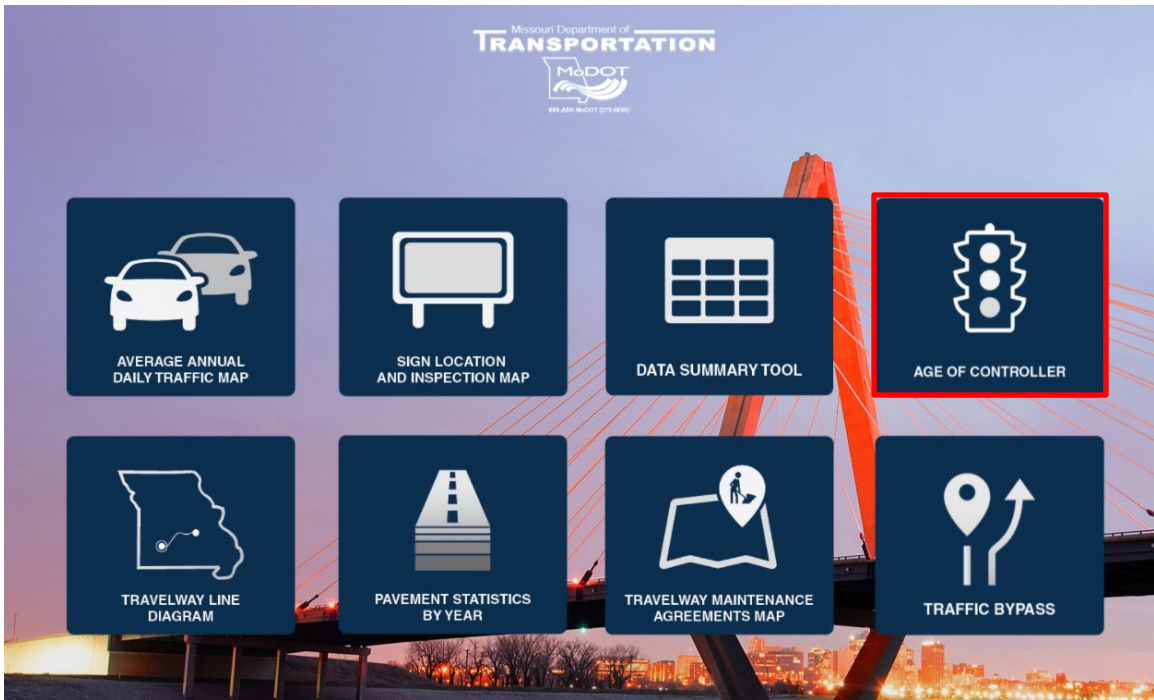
Missouri Department of
TRANSPORTATION
MoDOT
888-ASK-MoDOT (275-6636)

AVERAGE ANNUAL DAILY TRAFFIC MAP

SIGN LOCATION AND INSPECTION MAP

DATA SUMMARY TOOL

AGE OF CONTROLLER

TRAVELWAY LINE DIAGRAM

PAVEMENT STATISTICS BY YEAR

TRAVELWAY MAINTENANCE AGREEMENTS MAP

TRAFFIC BYPASS